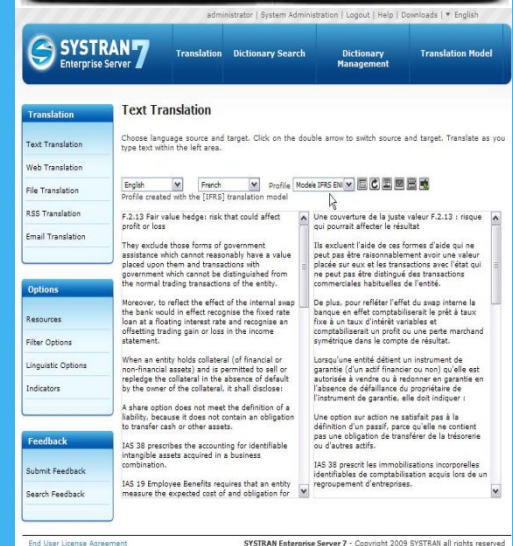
administrator | System Administration | Logout | Help | Downloads | English

SYSTRAN 7 Enterprise Server

Translation Dictionary Search Dictionary Management Translation Model

Translation

Text Translation

Web Translation

File Translation

RSS Translation

Email Translation

Options

Resources

Filter Options

Linguistic Options

Indicators

Feedback

Submit Feedback

Search Feedback

Text Translation

Choose language source and target. Click on the double arrow to switch source and target. Translate as you type text within the left area.

English French Profile Models IFRS EN

Profile created with the [IFRS] translation model

F.2.13 Fair value hedge: risk that could affect profit or loss

They exclude those forms of government assistance which cannot reasonably have a value placed upon them and transactions with government which cannot be distinguished from the normal trading transactions of the entity.

Moreover, to reflect the effect of the internal swap the bank would in effect recognise the fixed rate loan at a floating interest rate and recognise an offsetting trading gain or loss in the income statement.

When an entity holds collateral (of financial or non-financial assets) and is permitted to sell or repledge the collateral in the absence of default by the owner of the collateral, it shall disclose:

A share option does not meet the definition of a liability, because it does not contain an obligation to transfer cash or other assets.

IAS 38 prescribes the accounting for identifiable intangible assets acquired in a business combination.

IAS 19 Employee Benefits requires that an entity measure the expected cost of and obligation for

Une couverture de la juste valeur F.2.13 : risque qui pourrait affecter le résultat

Ils excluent l'aide de ces formes d'aide qui ne peut pas être raisonnablement avoir une valeur placée sur eux et les transactions avec l'état qui ne peut pas être distingué des transactions commerciales habituelles de l'entité.

De plus, pour refléter l'effet du swap interne la banque en effet comptabiliserait le prêt à taux fixe à un taux d'intérêt variables et comptabiliserait un profit ou une perte marchand symétrique dans le compte de résultat.

Lorsqu'une entité détient un instrument de garantie (d'un actif financier ou non) qu'elle est autorisée à vendre ou à redonner en garantie en l'absence de défaillance du propriétaire de l'instrument de garantie, elle doit indiquer :

Une option sur action ne satisfait pas à la définition d'un passif, parce qu'elle ne contient pas une obligation de transférer de la trésorerie ou d'autres actifs.

IAS 38 prescrit les immobilisations incorporelles identifiables de comptabilisation acquis lors de un regroupement d'entreprises.

End User License Agreement

SYSTRAN Enterprise Server 7 - Copyright 2009 SYSTRAN all rights reserved